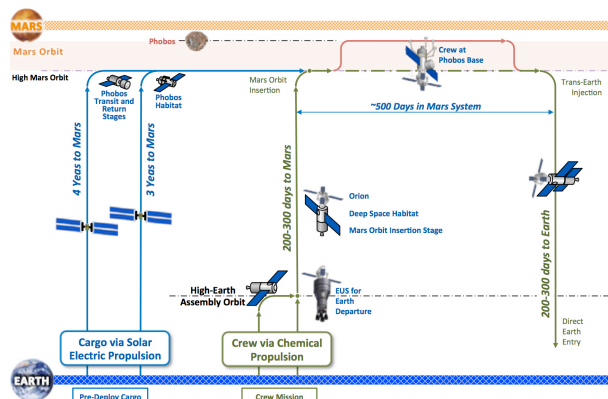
MARS

Mars Orbit

Phobos

High Mars Orbit

Phobos Transit and Return Stages

Phobos Habitat

4 Yeas to Mars

3 Years to Mars

Mars Orbit Insertion

Crew at Phobos Base

Trans-Earth Injection

~500 Days in Mars System

200-300 days to Mars

Orion

Deep Space Habitat

Mars Orbit Insertion Stage

200-300 days to Earth

High-Earth Assembly Orbit

EUS for Earth Departure

Direct Earth Entry

Cargo via Solar Electric Propulsion

Crew via Chemical Propulsion

EARTH

Pre-Deploy Cargo

Crew Mission